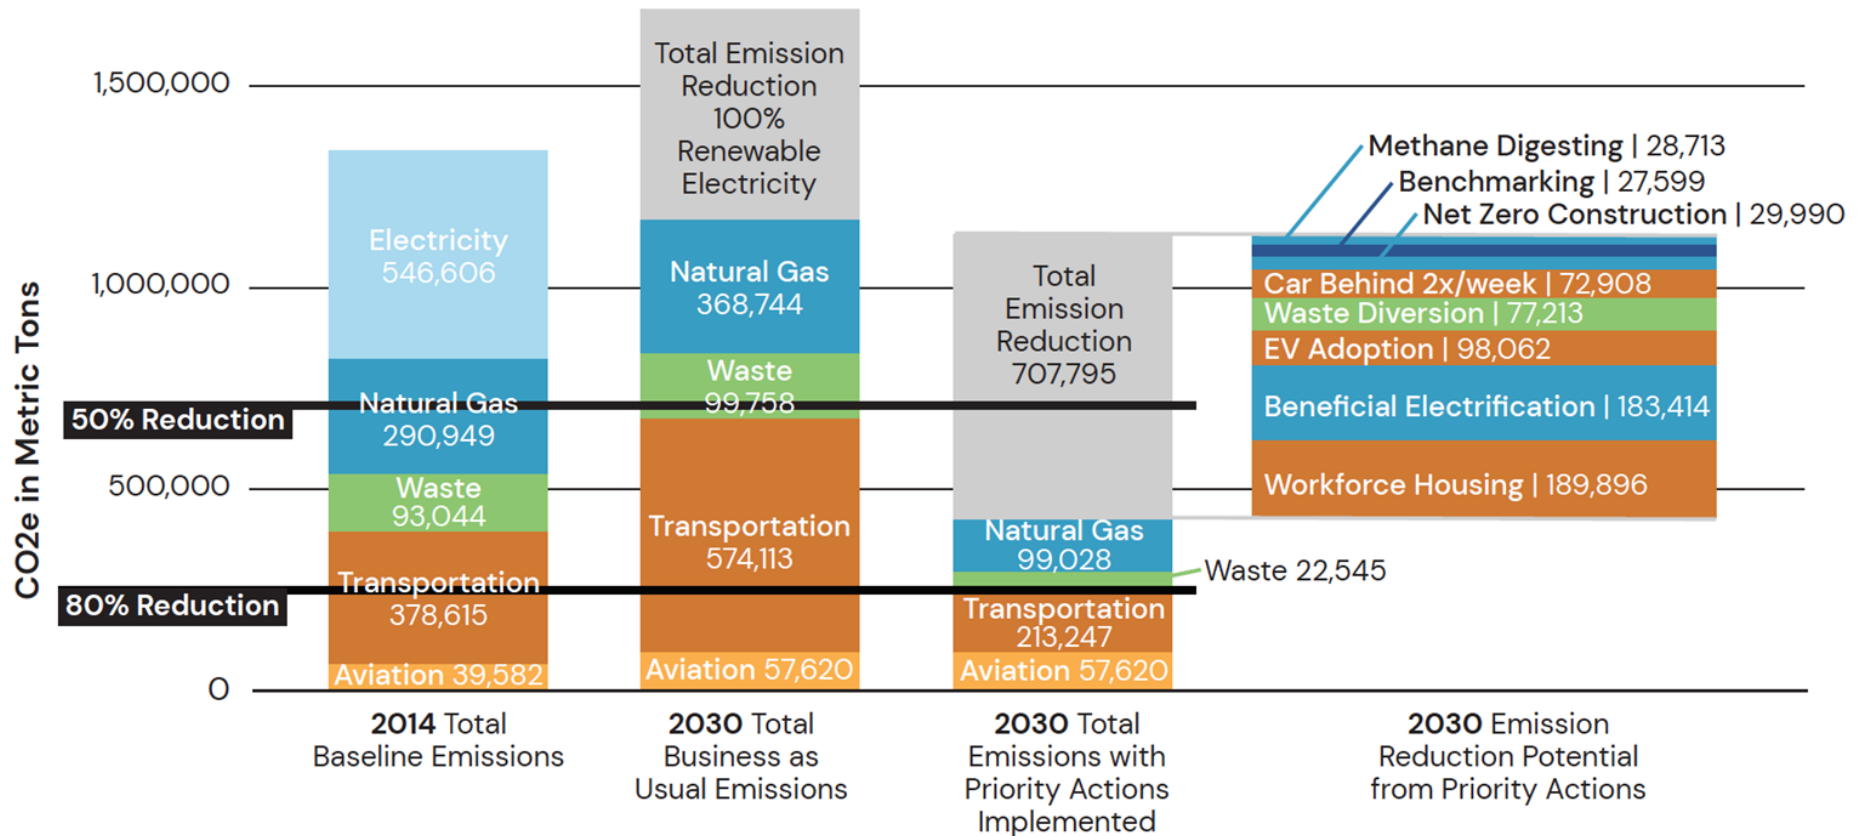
CO2e in Metric Tons

1,500,000
1,000,000
500,000
0

50% Reduction
80% Reduction

Electricity 546,606
Natural Gas 290,949
Waste 93,044
Transportation 378,615
Aviation 39,582

2014 Total Baseline Emissions

Total Emission Reduction 100% Renewable Electricity
Natural Gas 368,744
Waste 99,758
Transportation 574,113
Aviation 57,620

2030 Total Business as Usual Emissions

Total Emission Reduction 707,795
Natural Gas 99,028
Waste 22,545
Transportation 213,247
Aviation 57,620

2030 Total Emissions with Priority Actions Implemented

Methane Digesting | 28,713
Benchmarking | 27,599
Net Zero Construction | 29,990
Car Behind 2x/week | 72,908
Waste Diversion | 77,213
EV Adoption | 98,062
Beneficial Electrification | 183,414
Workforce Housing | 189,896

2030 Emission Reduction Potential from Priority Actions